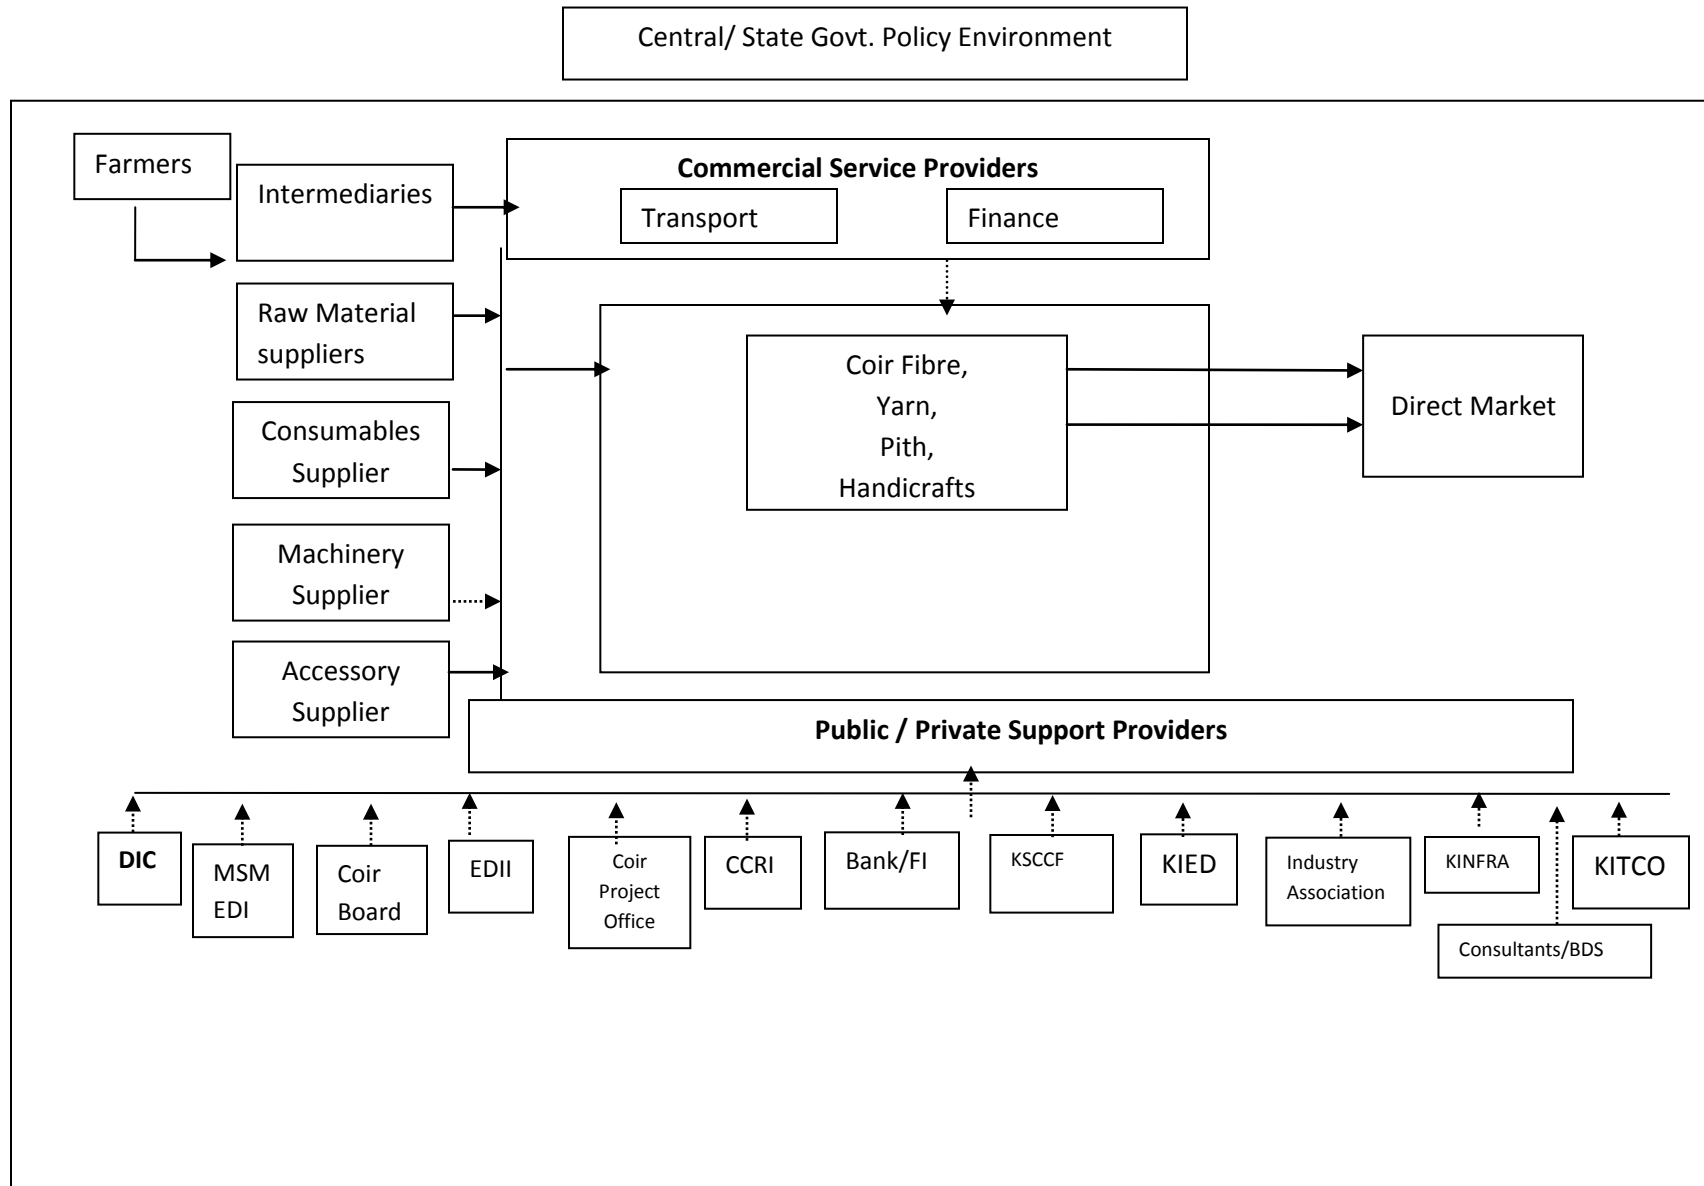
Central/ State Govt. Policy Environment

Farmers

Intermediaries

Commercial Service Providers

Transport

Finance

Raw Material suppliers

Consumables Supplier

Machinery Supplier

Accessory Supplier

Coir Fibre,
Yarn,
Pith,
Handicrafts

Direct Market

Public / Private Support Providers

DIC

MSM EDI

Coir Board

EDII

Coir Project Office

CCRI

Bank/FI

KSCCF

KIED

Industry Association

KINFRA

KITCO

Consultants/BDS